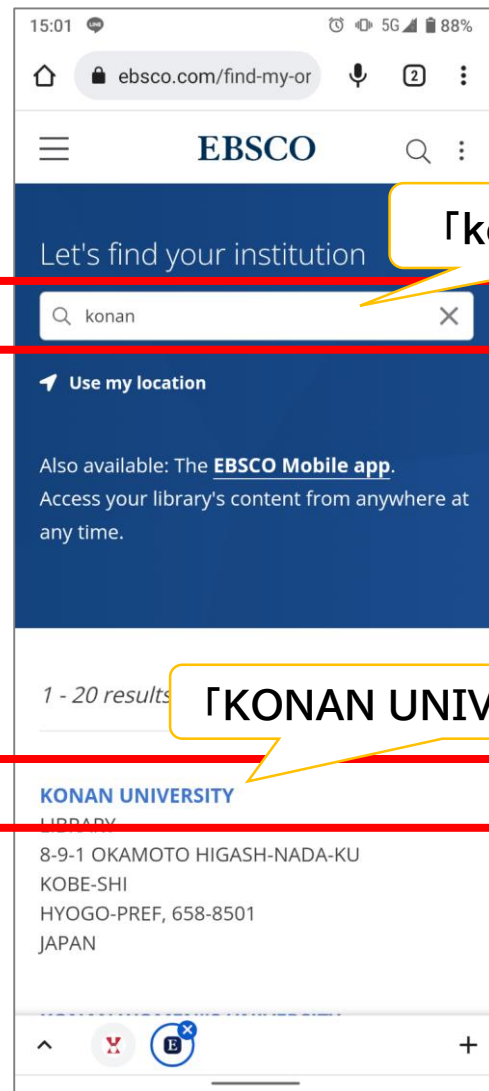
15:01 5G 88%

ebsco.com/find-my-or 2

EBSCO

「k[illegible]

Let's find your institution

konan

Use my location

Also available: The EBSCO Mobile app. Access your library's content from anywhere at any time.

1 - 20 results

「KONAN UNIV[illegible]

KONAN UNIVERSITY
LIBRARY
8-9-1 OKAMOTO HIGASH-NADA-KU
KOBE-SHI
HYOGO-PREF, 658-8501
JAPAN

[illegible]

E

+